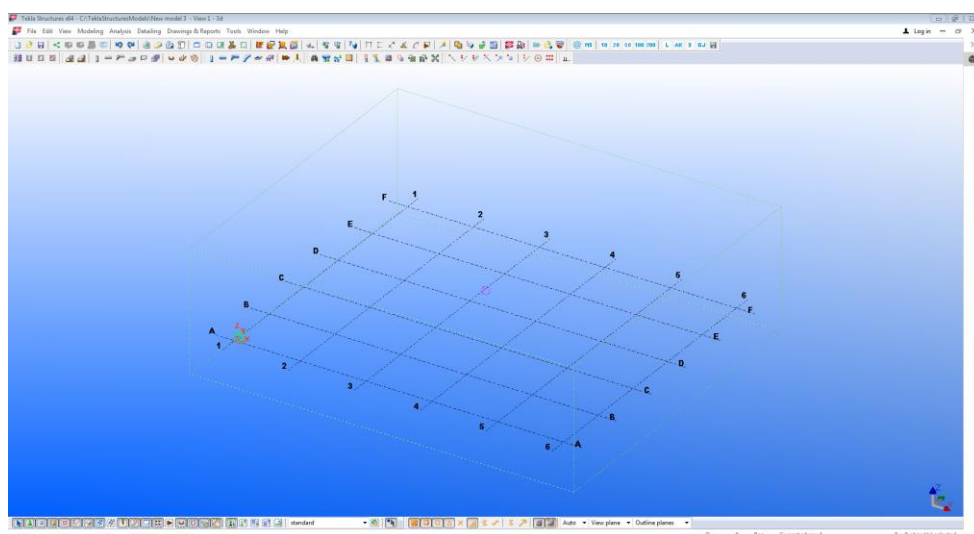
Tekla Structures x64 - C:\TeklaStructuresModels\New model 3 - View 1 - 3d

File Edit View Modeling Analysis Detailing Drawings & Reports Tools Window Help

Log in

F
1
2
E
3
D
4
C
5
B
6
F
A
E
1
D
2
C
3
B
4
5
A
6

standard
Auto
View plane
Outline planes